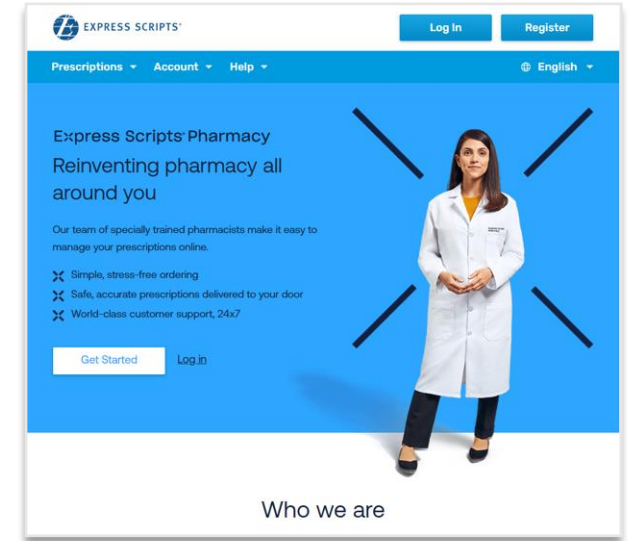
EXPRESS SCRIPTS®

Log In

Register

Prescriptions ▾ Account ▾ Help ▾

English ▾

Express Scripts® Pharmacy

Reinventing pharmacy all around you

Our team of specially trained pharmacists make it easy to manage your prescriptions online.

Simple, stress-free ordering

Safe, accurate prescriptions delivered to your door

World-class customer support, 24x7

Get Started

Log in

Who we are